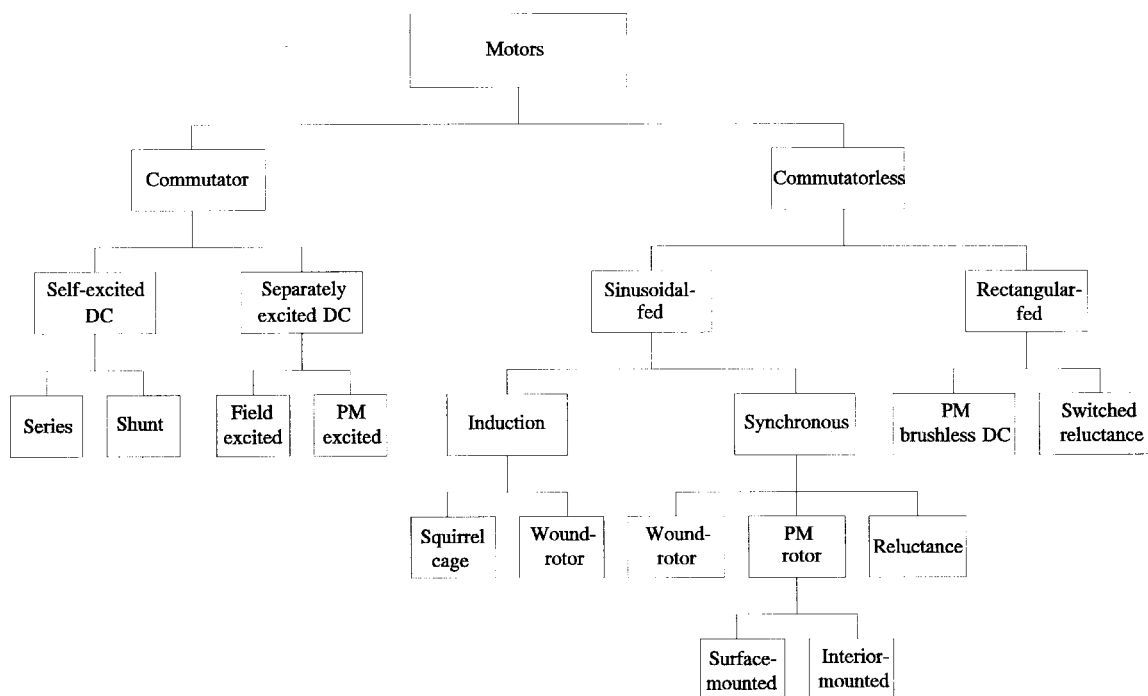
Motors

Commutator

Commutatorless

Self-excited DC

Separately excited DC

Sinusoidal-fed

Rectangular-fed

Series

Shunt

Field excited

PM excited

Induction

Synchronous

PM brushless DC

Switched reluctance

Squirrel cage

Wound-rotor

Wound-rotor

PM rotor

Reluctance

Surface-mounted

Interior-mounted